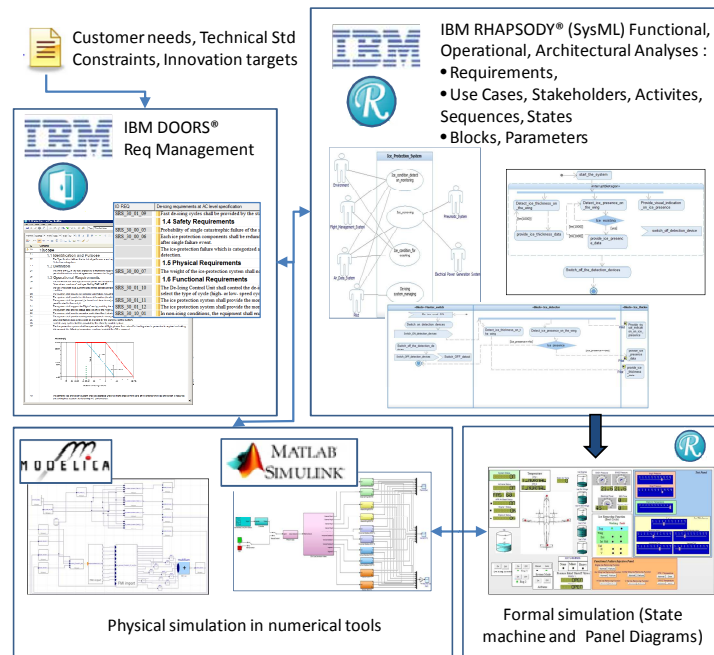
Customer needs, Technical Std Constraints, Innovation targets

IBM

IBM RHAPSODY® (SysML) Functional, Operational, Architectural Analyses :
• Requirements,
• Use Cases, Stakeholders, Activites, Sequences, States
• Blocks, Parameters

IBM

IBM DOORS®
Req Management

| ID REQ | De-icing requirements at AC level specification |
|---|---|
| SRS_10_01_09 | Fast de-icing system shall be provided by the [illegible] |
| | 1.4 Safety Requirements |
| SRS_10_00_03 | Probability of single catastrophic failure of the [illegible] |
| SRS_10_00_06 | Each ice protection components shall be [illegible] after single failure event. |
| | The ice-protection failure which is categorized a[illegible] detection. |
| | 1.5 Physical Requirements |
| SRS_10_00_07 | The weight of the ice-protection system shall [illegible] |
| | 1.6 Functional Requirements |
| SRS_10_01_10 | The De-Icing Control Unit shall control the de-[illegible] select the type of cycle (high, ac/iec, speed cy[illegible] |
| SRS_10_01_11 | The ice-protection system shall provide the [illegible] |
| SRS_10_01_12 | The ice-protection system shall provide the mo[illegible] |
| SRS_10_01_13 | In non-icing conditions, the equipment shall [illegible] |

Ice_Protection_System

MODELICA

MATLAB SIMULINK

Physical simulation in numerical tools

Formal simulation (State machine and Panel Diagrams)